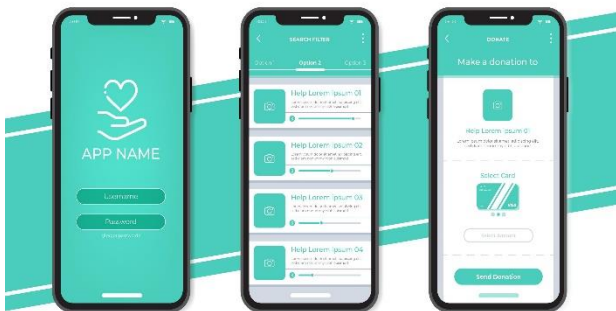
APP NAME

Username

Password

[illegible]

SEARCH FILTER

Option 1

Option 2

Option 3

Help Lorem Ipsum 01

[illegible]

Help Lorem Ipsum 02

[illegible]

Help Lorem Ipsum 03

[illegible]

Help Lorem Ipsum 04

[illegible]

DONATE

Make a donation to

Help Lorem Ipsum 0

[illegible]

Select Card

VISA

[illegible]

Send Donation